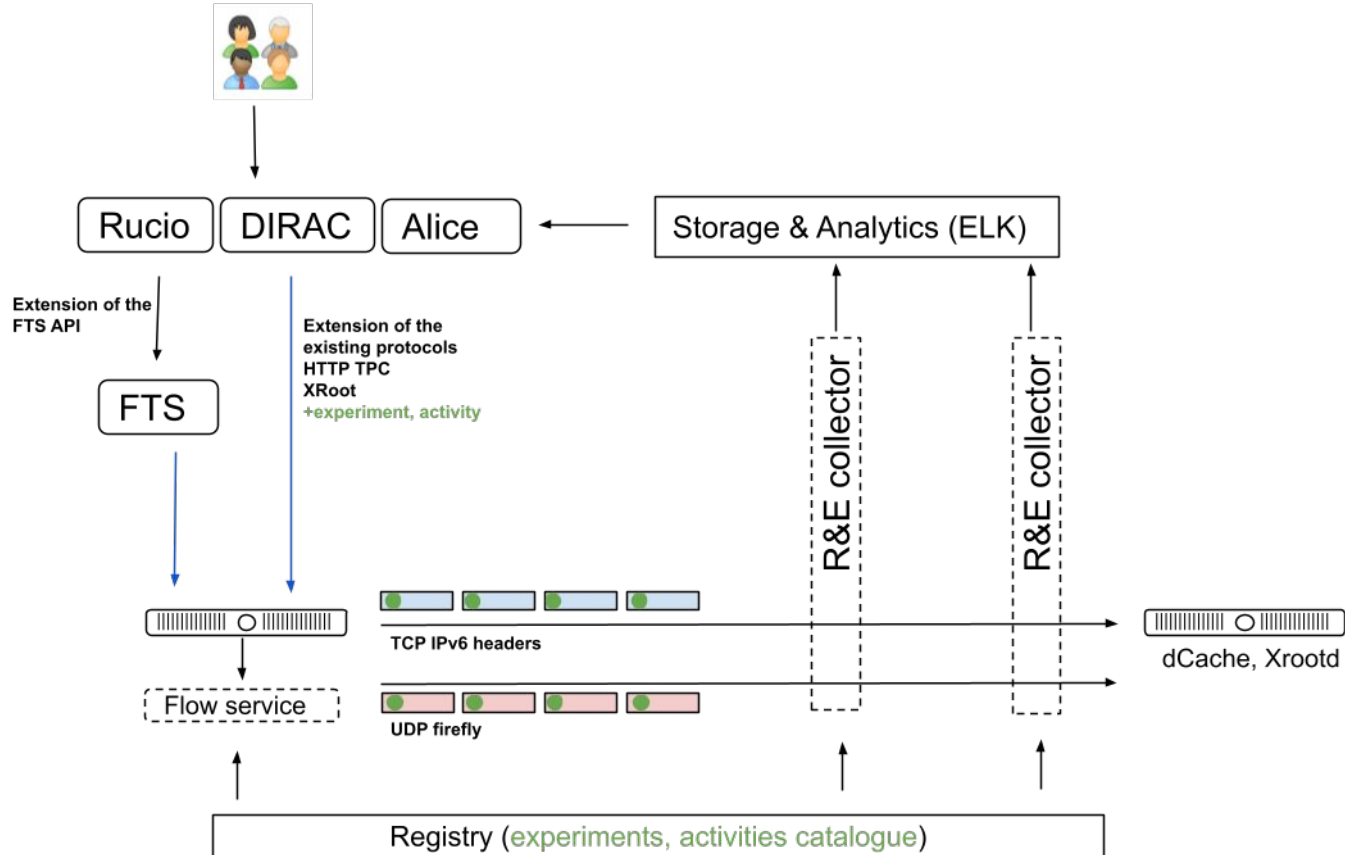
Rucio

DIRAC

Alice

Storage & Analytics (ELK)

Extension of the FTS API

Extension of the existing protocols
HTTP TPC
XRoot
+experiment, activity

FTS

R&E collector

R&E collector

TCP IPv6 headers

dCache, Xrootd

Flow service

UDP firefly

Registry (experiments, activities catalogue)